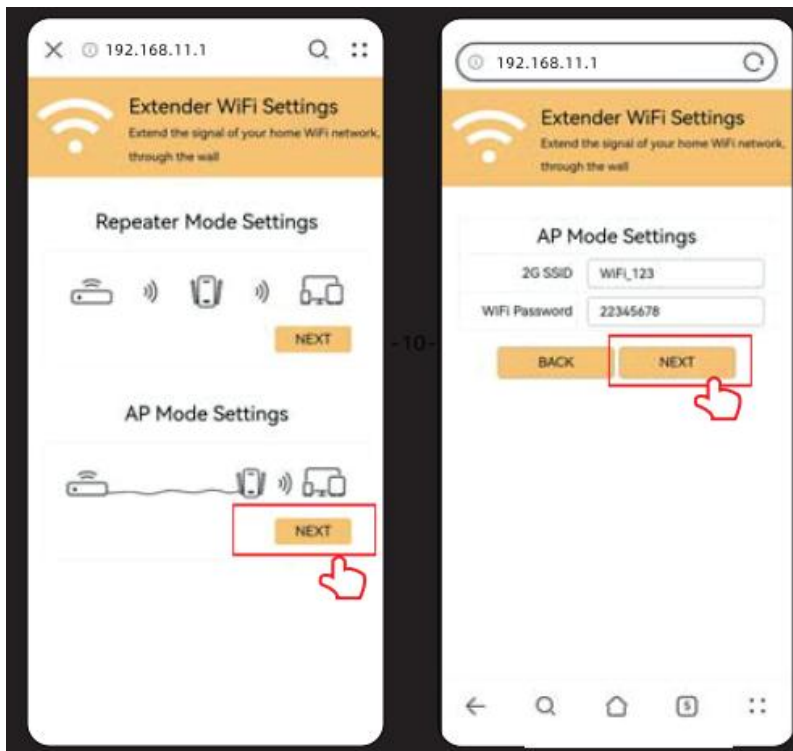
192.168.11.1

Extender WiFi Settings
Extend the signal of your home WiFi network, through the wall

Repeater Mode Settings

NEXT

AP Mode Settings

NEXT

-10-

192.168.11.1

Extender WiFi Settings
Extend the signal of your home WiFi network, through the wall

AP Mode Settings

| 2G SSID | WiFi_123 |
|---|---|
| WiFi Password | 22345678 |

BACK NEXT

5